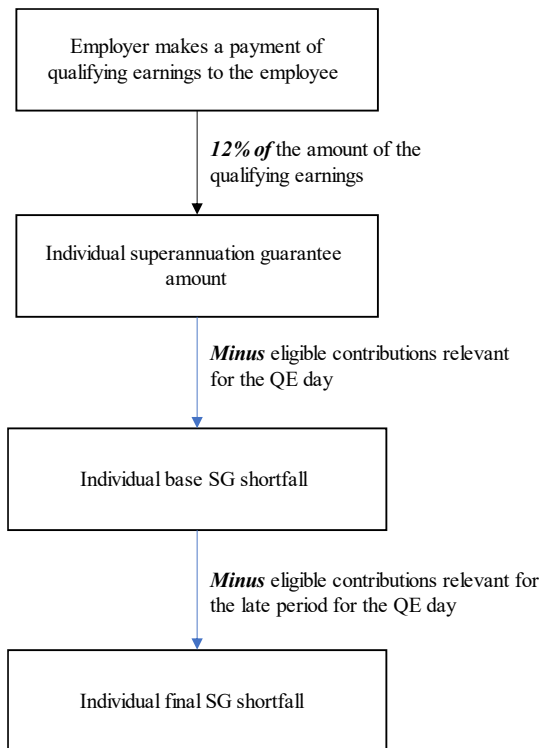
Employer makes a payment of qualifying earnings to the employee

*12% of* the amount of the qualifying earnings

Individual superannuation guarantee amount

*Minus* eligible contributions relevant for the QE day

Individual base SG shortfall

*Minus* eligible contributions relevant for the late period for the QE day

Individual final SG shortfall